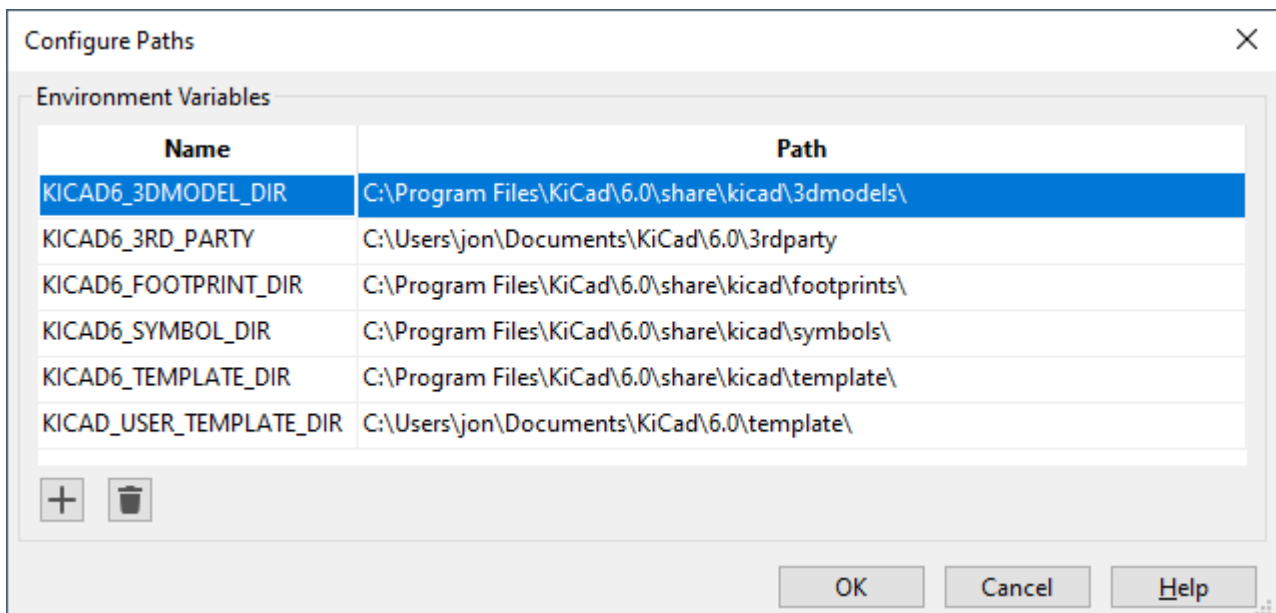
Configure Paths

Environment Variables

| Name | Path |
|---|---|
| KICAD6_3DMODEL_DIR | C:\Program Files\KiCad\6.0\share\kicad\3dmodels\ |
| KICAD6_3RD_PARTY | C:\Users\jon\Documents\KiCad\6.0\3rdparty |
| KICAD6_FOOTPRINT_DIR | C:\Program Files\KiCad\6.0\share\kicad\footprints\ |
| KICAD6_SYMBOL_DIR | C:\Program Files\KiCad\6.0\share\kicad\symbols\ |
| KICAD6_TEMPLATE_DIR | C:\Program Files\KiCad\6.0\share\kicad\template\ |
| KICAD_USER_TEMPLATE_DIR | C:\Users\jon\Documents\KiCad\6.0\template\ |

OK Cancel Help